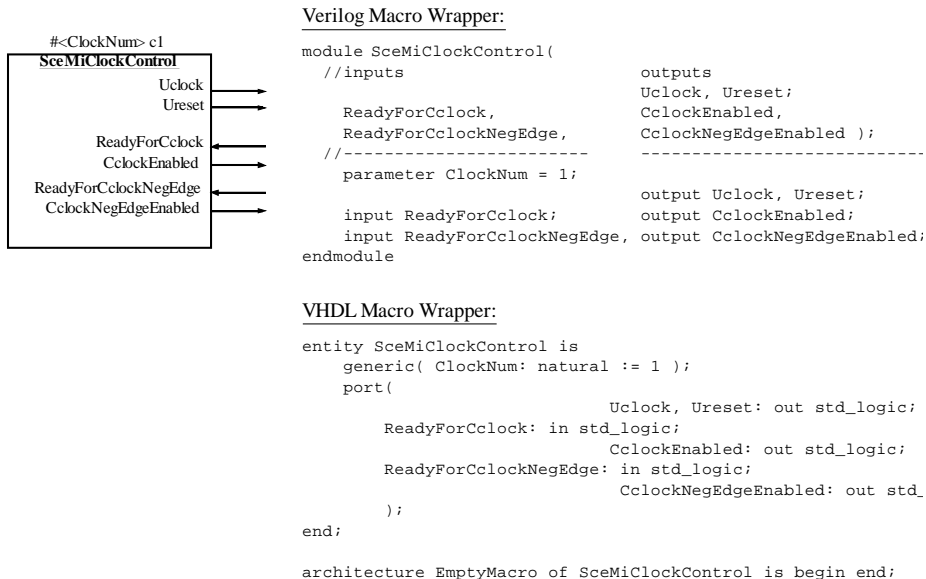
#<ClockNum> c1
SceMiClockControl
Uclock
Ureset
ReadyForCclock
CclockEnabled
ReadyForCclockNegEdge
CclockNegEdgeEnabled

Verilog Macro Wrapper:

```
module SceMiClockControl(
  //inputs                      outputs
                                Uclock, Ureset;
    ReadyForCclock,             CclockEnabled,
    ReadyForCclockNegEdge,      CclockNegEdgeEnabled );
  //-----------------------     ----------------------------
    parameter ClockNum = 1;
                                output Uclock, Ureset;
    input ReadyForCclock;       output CclockEnabled;
    input ReadyForCclockNegEdge, output CclockNegEdgeEnabled;
endmodule
```

VHDL Macro Wrapper:

```
entity SceMiClockControl is
    generic( ClockNum: natural := 1 );
    port(
                              Uclock, Ureset: out std_logic;
        ReadyForCclock: in std_logic;
                              CclockEnabled: out std_logic;
        ReadyForCclockNegEdge: in std_logic;
                               CclockNegEdgeEnabled: out std_
        );
end;

architecture EmptyMacro of SceMiClockControl is begin end;
```